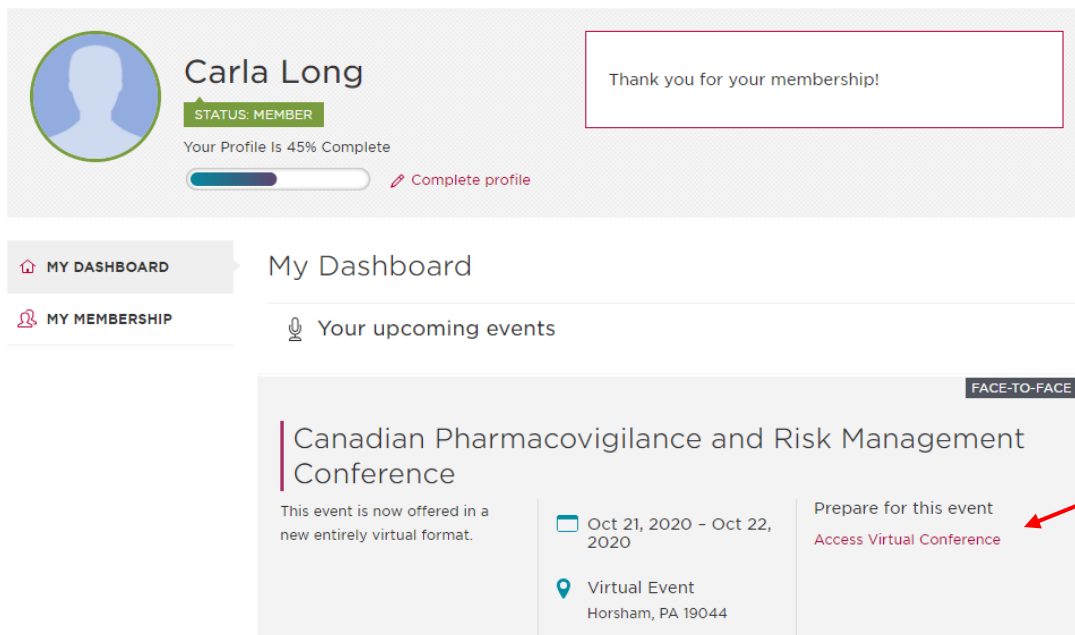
Carla Long

STATUS: MEMBER

Your Profile Is 45% Complete

Complete profile

Thank you for your membership!

MY DASHBOARD

MY MEMBERSHIP

My Dashboard

Your upcoming events

FACE-TO-FACE

Canadian Pharmacovigilance and Risk Management Conference

This event is now offered in a new entirely virtual format.

Oct 21, 2020 – Oct 22, 2020

Virtual Event
Horsham, PA 19044

Prepare for this event

Access Virtual Conference